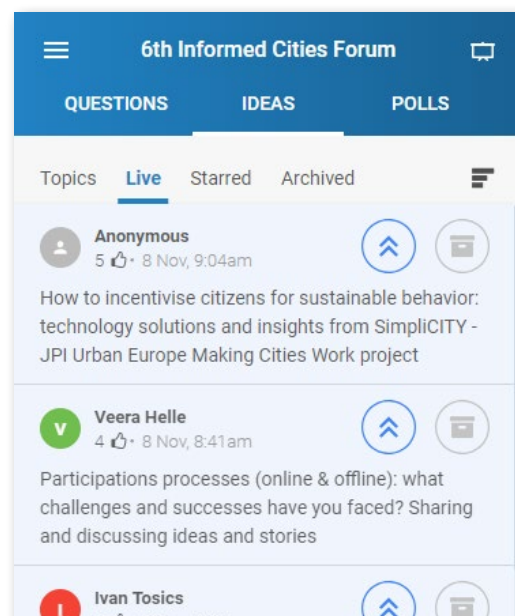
6th Informed Cities Forum

QUESTIONS IDEAS POLLS

Topics Live Starred Archived

Anonymous
5 · 8 Nov, 9:04am

How to incentivise citizens for sustainable behavior: technology solutions and insights from SimpliCITY - JPI Urban Europe Making Cities Work project

V
Veera Helle
4 · 8 Nov, 8:41am

Participations processes (online & offline): what challenges and successes have you faced? Sharing and discussing ideas and stories

I
Ivan Tosics
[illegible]